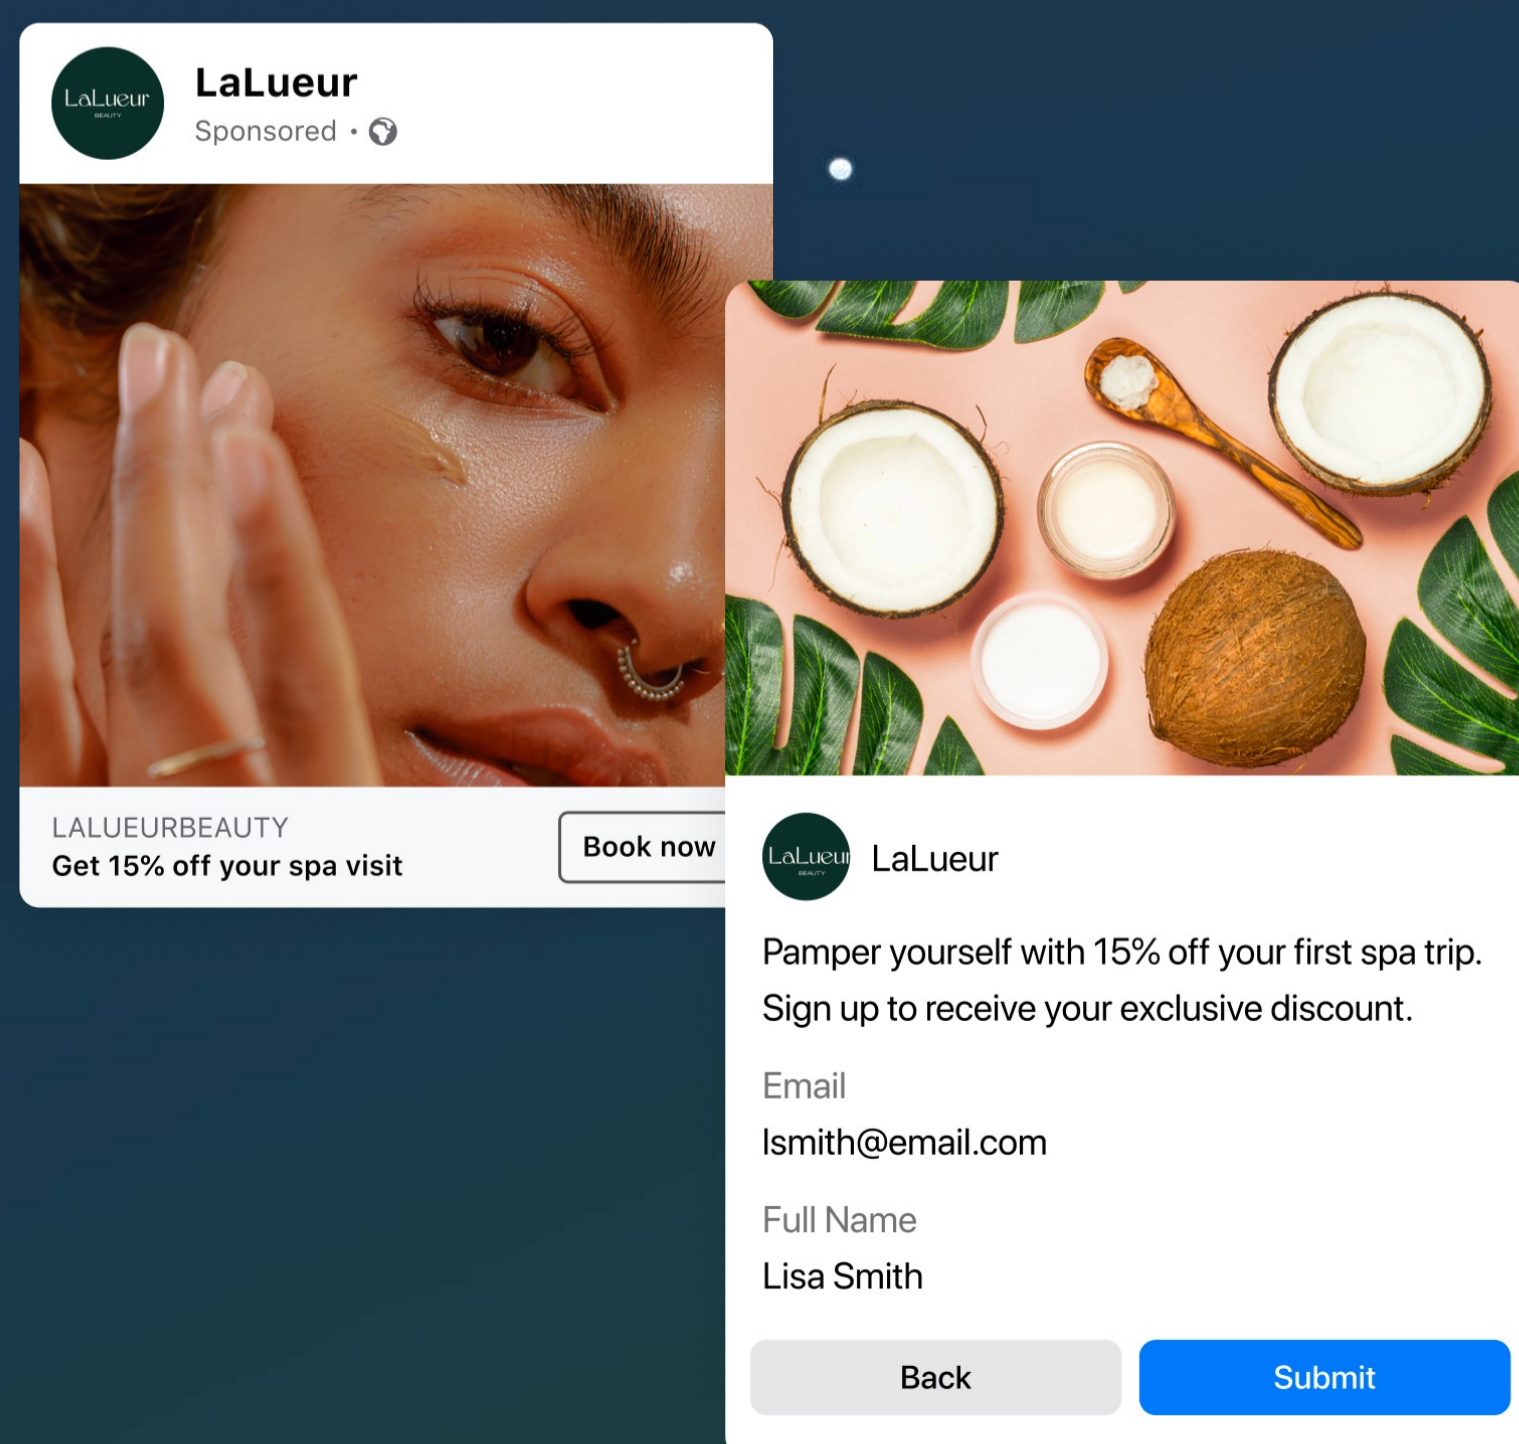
LaLueur
BEAUTY

LaLueur
Sponsored •

LALUEURBEAUTY
Get 15% off your spa visit

Book now

LaLueur
BEAUTY

LaLueur

Pamper yourself with 15% off your first spa trip. Sign up to receive your exclusive discount.

Email
lsmith@email.com

Full Name
Lisa Smith

Back

Submit